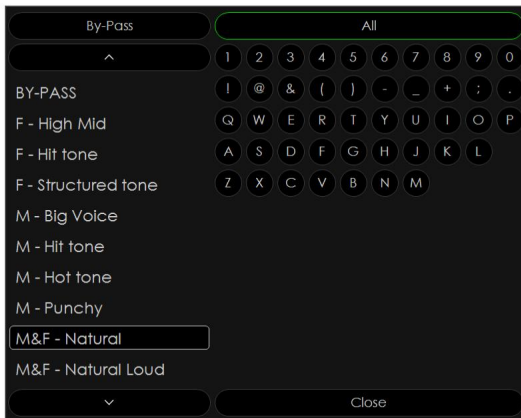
By-Pass

All

^

1 2 3 4 5 6 7 8 9 0

BY-PASS

! @ & ( ) - _ + ; .

F - High Mid

Q W E R T Y U I O P

F - Hit tone

A S D F G H J K L

F - Structured tone

Z X C V B N M

M - Big Voice

M - Hit tone

M - Hot tone

M - Punchy

M&F - Natural

M&F - Natural Loud

v

Close